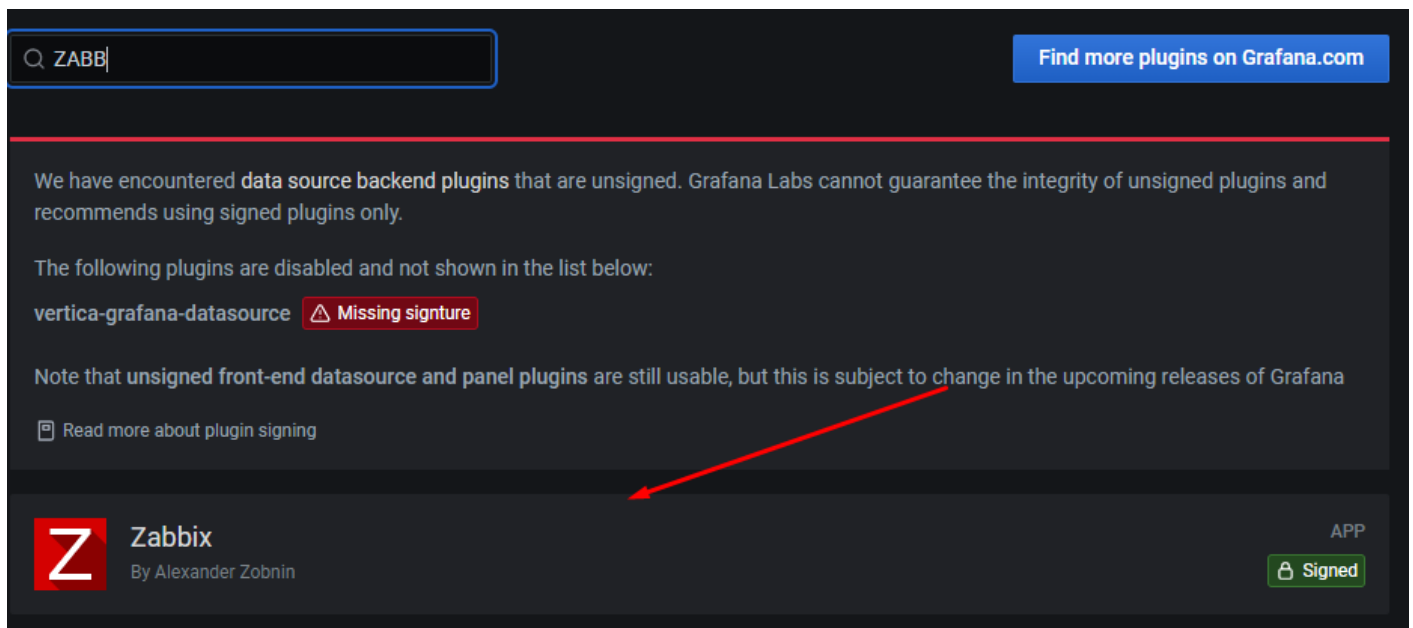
ZABB

Find more plugins on Grafana.com

We have encountered data source backend plugins that are unsigned. Grafana Labs cannot guarantee the integrity of unsigned plugins and recommends using signed plugins only.

The following plugins are disabled and not shown in the list below:

vertica-grafana-datasource Missing signture

Note that unsigned front-end datasource and panel plugins are still usable, but this is subject to change in the upcoming releases of Grafana

Read more about plugin signing

Z

Zabbix

By Alexander Zobnin

APP

Signed